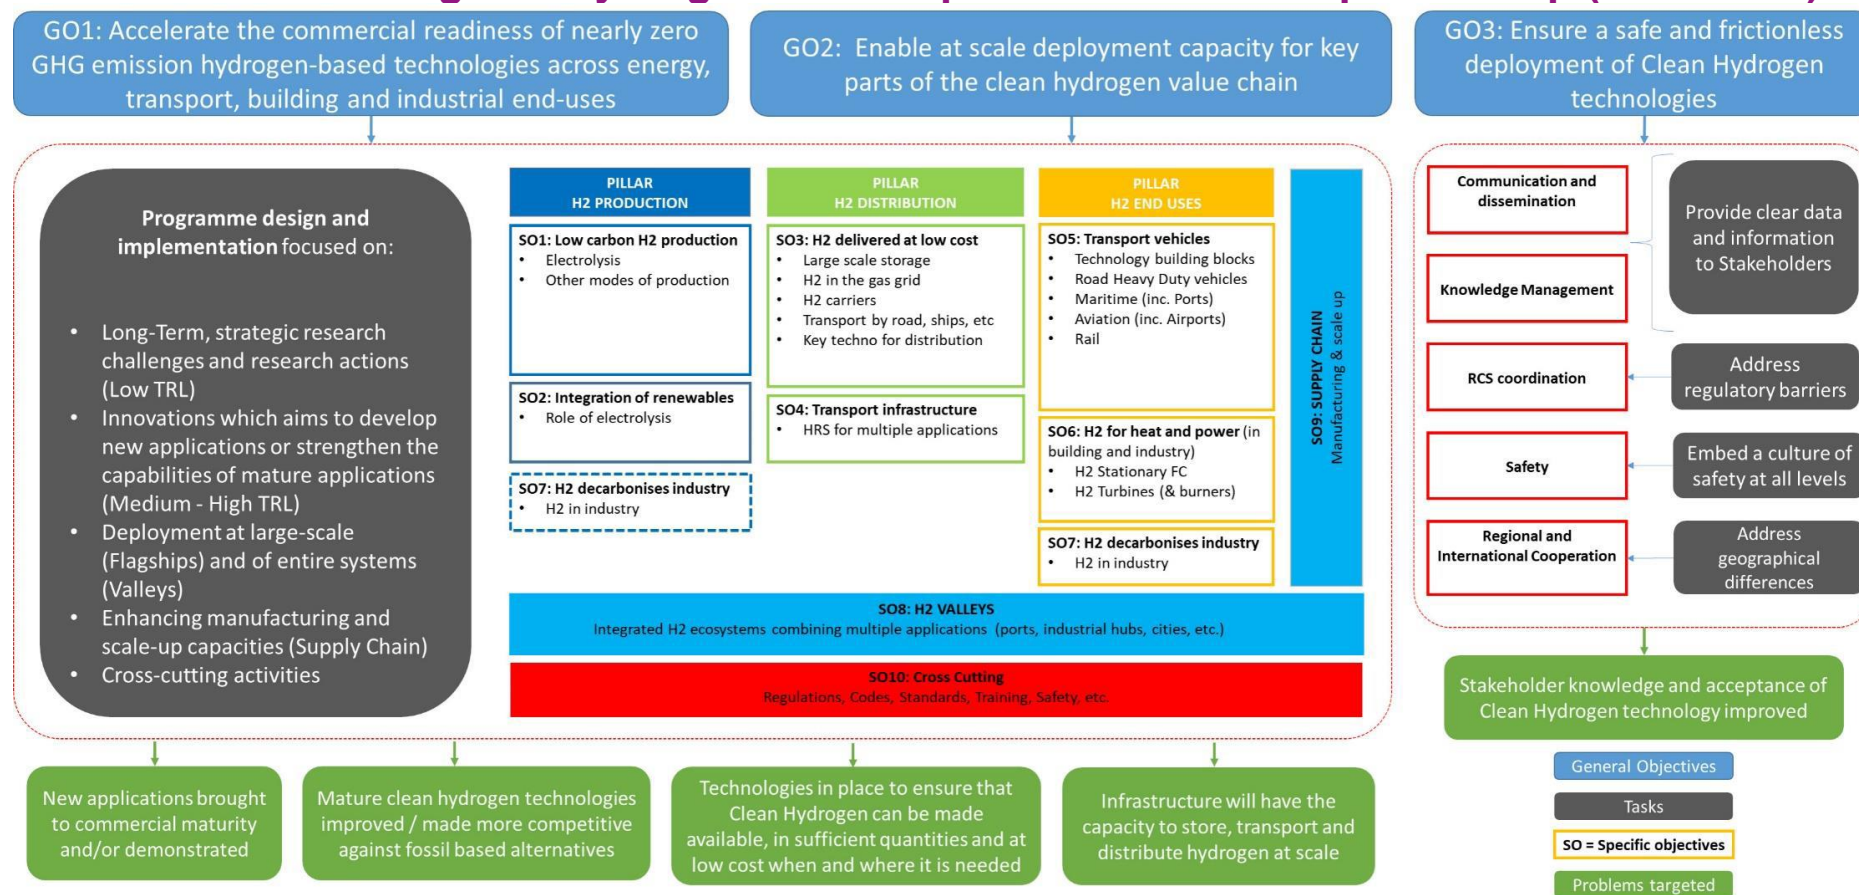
GO1: Accelerate the commercial readiness of nearly zero GHG emission hydrogen-based technologies across energy, transport, building and industrial end-uses

GO2: Enable at scale deployment capacity for key parts of the clean hydrogen value chain

GO3: Ensure a safe and frictionless deployment of Clean Hydrogen technologies

**Programme design and implementation** focused on:

- Long-Term, strategic research challenges and research actions (Low TRL)
- Innovations which aims to develop new applications or strengthen the capabilities of mature applications (Medium - High TRL)
- Deployment at large-scale (Flagships) and of entire systems (Valleys)
- Enhancing manufacturing and scale-up capacities (Supply Chain)
- Cross-cutting activities

PILLAR
H2 PRODUCTION

SO1: Low carbon H2 production
- Electrolysis
- Other modes of production

SO2: Integration of renewables
- Role of electrolysis

SO7: H2 decarbonises industry
- H2 in industry

PILLAR
H2 DISTRIBUTION

SO3: H2 delivered at low cost
- Large scale storage
- H2 in the gas grid
- H2 carriers
- Transport by road, ships, etc
- Key techno for distribution

SO4: Transport infrastructure
- HRS for multiple applications

PILLAR
H2 END USES

SO5: Transport vehicles
- Technology building blocks
- Road Heavy Duty vehicles
- Maritime (inc. Ports)
- Aviation (inc. Airports)
- Rail

SO6: H2 for heat and power (in building and industry)
- H2 Stationary FC
- H2 Turbines (& burners)

SO7: H2 decarbonises industry
- H2 in industry

SO9: SUPPLY CHAIN
Manufacturing & scale up

SO8: H2 VALLEYS
Integrated H2 ecosystems combining multiple applications (ports, industrial hubs, cities, etc.)

SO10: Cross Cutting
Regulations, Codes, Standards, Training, Safety, etc.

Communication and dissemination

Knowledge Management

Provide clear data and information to Stakeholders

RCS coordination

Address regulatory barriers

Safety

Embed a culture of safety at all levels

Regional and International Cooperation

Address geographical differences

Stakeholder knowledge and acceptance of Clean Hydrogen technology improved

New applications brought to commercial maturity and/or demonstrated

Mature clean hydrogen technologies improved / made more competitive against fossil based alternatives

Technologies in place to ensure that Clean Hydrogen can be made available, in sufficient quantities and at low cost when and where it is needed

Infrastructure will have the capacity to store, transport and distribute hydrogen at scale

General Objectives

Tasks

SO = Specific objectives

Problems targeted